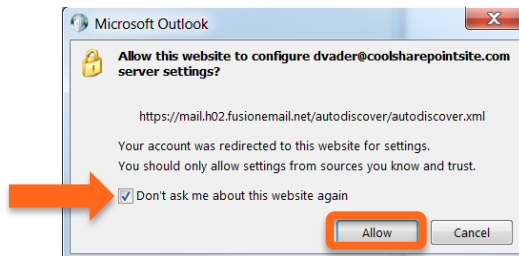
Microsoft Outlook

Allow this website to configure dvader@coolsharepointsite.com server settings?

https://mail.h02.fusionemail.net/autodiscover/autodiscover.xml

Your account was redirected to this website for settings.

You should only allow settings from sources you know and trust.

Don't ask me about this website again

Allow

Cancel